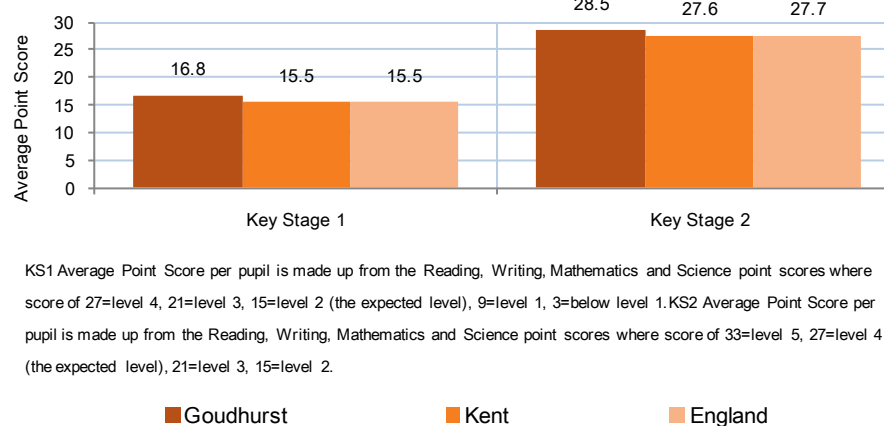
30
25
20
15
10
5
0

Average Point Score

16.8 15.5 15.5

28.5 27.6 27.7

Key Stage 1

Key Stage 2

KS1 Average Point Score per pupil is made up from the Reading, Writing, Mathematics and Science point scores where score of 27=level 4, 21=level 3, 15=level 2 (the expected level), 9=level 1, 3=below level 1. KS2 Average Point Score per pupil is made up from the Reading, Writing, Mathematics and Science point scores where score of 33=level 5, 27=level 4 (the expected level), 21=level 3, 15=level 2.

Goudhurst Kent England